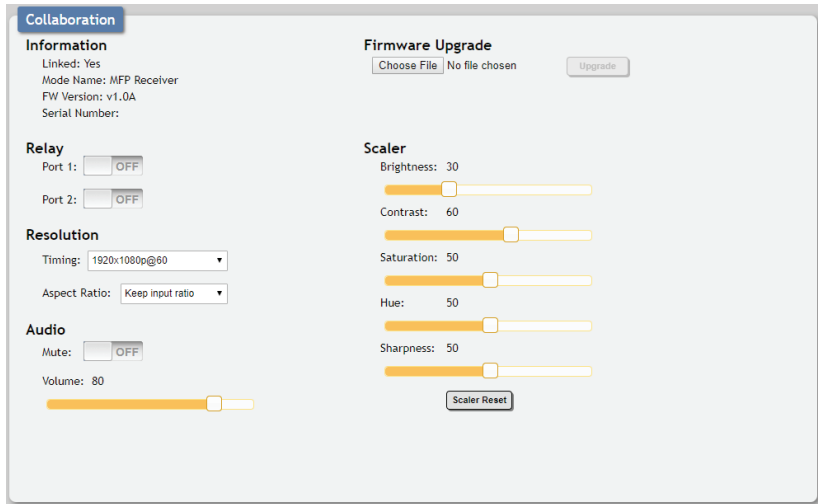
Collaboration

Information
Linked: Yes
Mode Name: MFP Receiver
FW Version: v1.0A
Serial Number:

Relay
Port 1: OFF
Port 2: OFF

Resolution
Timing: 1920x1080p@60
Aspect Ratio: Keep input ratio

Audio
Mute: OFF
Volume: 80

Firmware Upgrade
Choose File No file chosen
Upgrade

Scaler
Brightness: 30
Contrast: 60
Saturation: 50
Hue: 50
Sharpness: 50
Scaler Reset